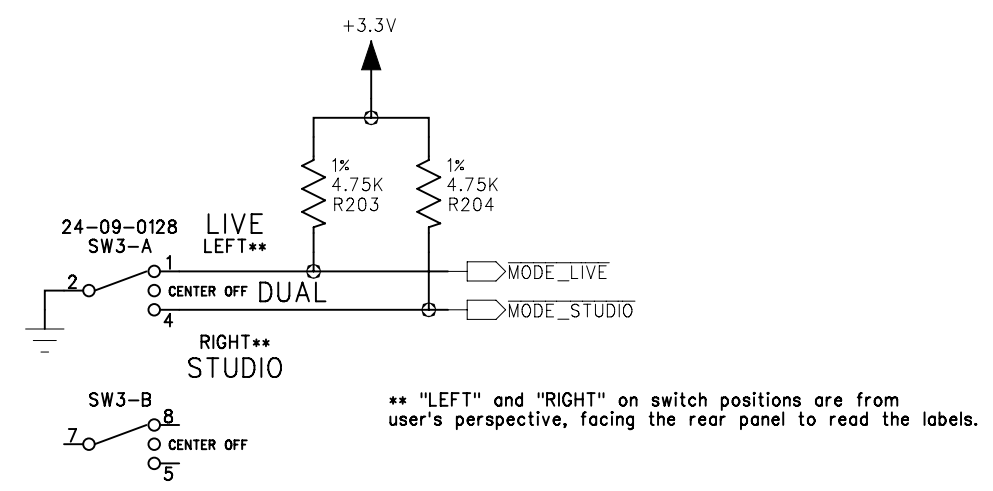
+3.3V

1%
4.75K
R203

1%
4.75K
R204

24-09-0128
SW3-A

LIVE
LEFT**

2
1
CENTER OFF DUAL
4

$\overline{MODE\_LIVE}$
$\overline{MODE\_STUDIO}$

RIGHT**
STUDIO

SW3-B
7
8
CENTER OFF
5

** "LEFT" and "RIGHT" on switch positions are from user's perspective, facing the rear panel to read the labels.